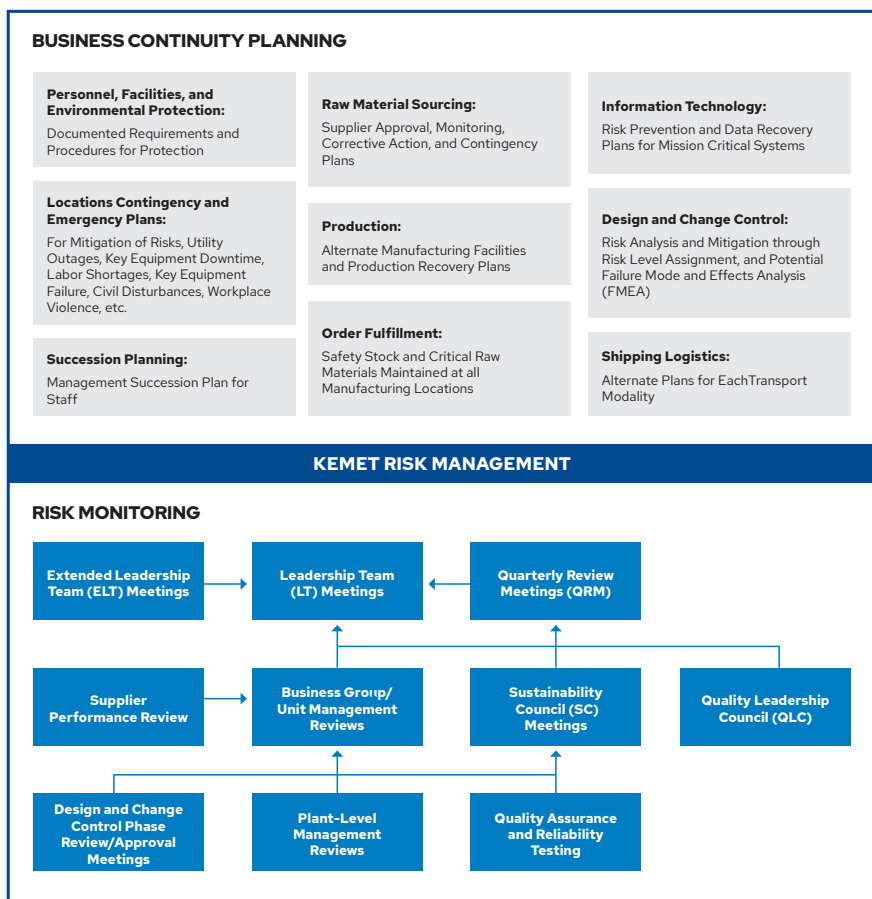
BUSINESS CONTINUITY PLANNING

Personnel, Facilities, and Environmental Protection:
Documented Requirements and Procedures for Protection

Locations Contingency and Emergency Plans:
For Mitigation of Risks, Utility Outages, Key Equipment Downtime, Labor Shortages, Key Equipment Failure, Civil Disturbances, Workplace Violence, etc.

Succession Planning:
Management Succession Plan for Staff

Raw Material Sourcing:
Supplier Approval, Monitoring, Corrective Action, and Contingency Plans

Production:
Alternate Manufacturing Facilities and Production Recovery Plans

Order Fulfillment:
Safety Stock and Critical Raw Materials Maintained at all Manufacturing Locations

Information Technology:
Risk Prevention and Data Recovery Plans for Mission Critical Systems

Design and Change Control:
Risk Analysis and Mitigation through Risk Level Assignment, and Potential Failure Mode and Effects Analysis (FMEA)

Shipping Logistics:
Alternate Plans for EachTransport Modality

KEMET RISK MANAGEMENT

RISK MONITORING

Extended Leadership Team (ELT) Meetings

Leadership Team (LT) Meetings

Quarterly Review Meetings (QRM)

Supplier Performance Review

Business Group/ Unit Management Reviews

Sustainability Council (SC) Meetings

Quality Leadership Council (QLC)

Design and Change Control Phase Review/Approval Meetings

Plant-Level Management Reviews

Quality Assurance and Reliability Testing